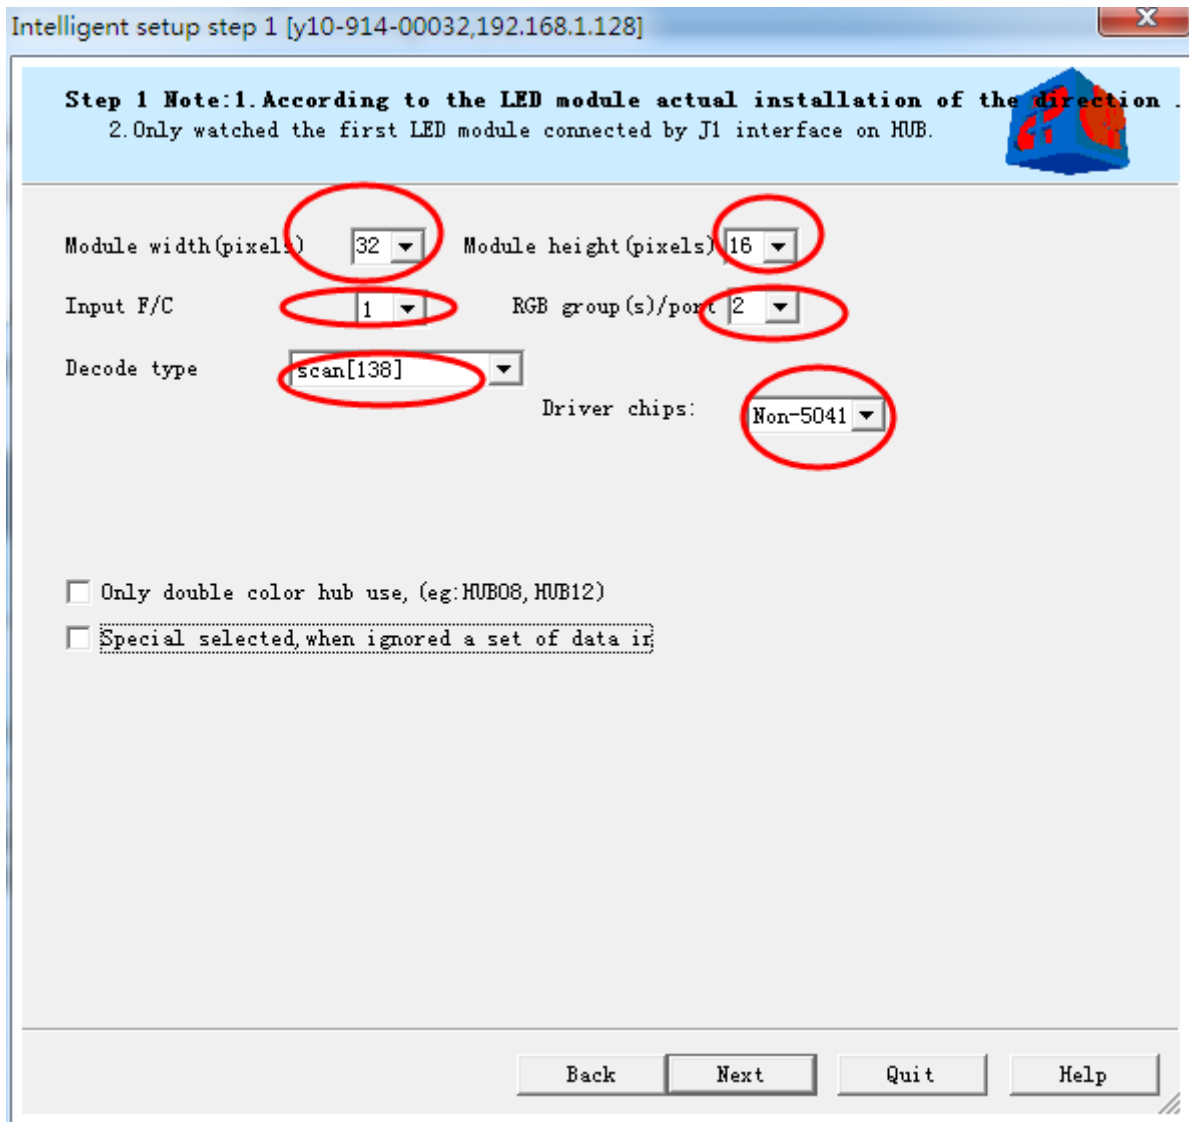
Intelligent setup step 1 [y10-914-00032,192.168.1.128]

Step 1 Note:1.According to the LED module actual installation of the direction .
2.Only watched the first LED module connected by J1 interface on HUB.

Module width(pixels) 32 Module height(pixels) 16

Input F/C 1 RGB group(s)/port 2

Decode type scan[138]

Driver chips: Non-5041

Only double color hub use, (eg:HUB08, HUB12)

Special selected,when ignored a set of data in

Back Next Quit Help